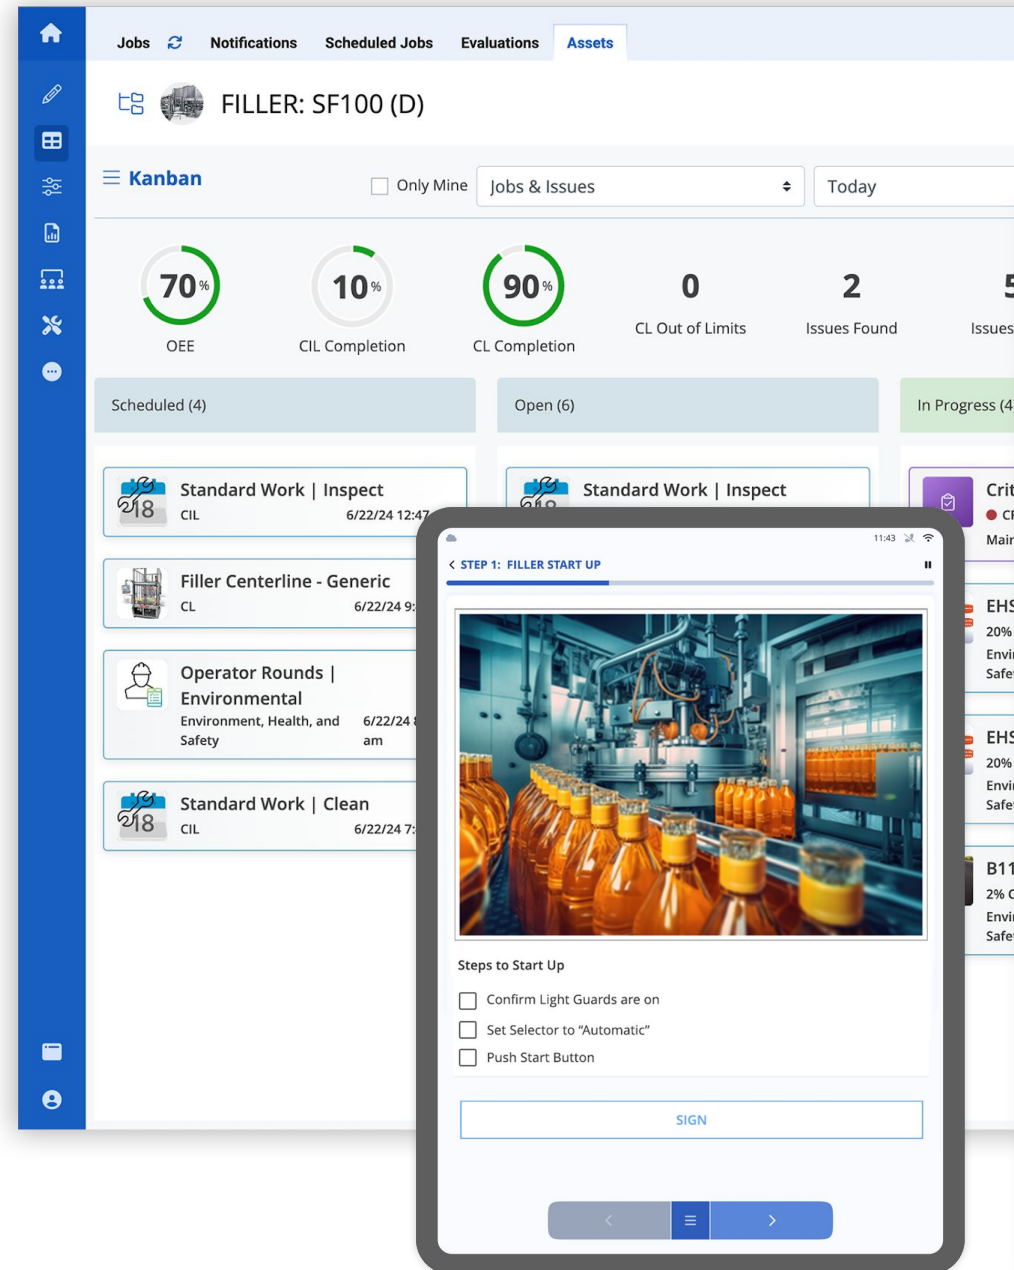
Jobs Notifications Scheduled Jobs Evaluations Assets

FILLER: SF100 (D)

Kanban

Only Mine Jobs & Issues Today

70% OEE

10% CIL Completion

90% CL Completion

0 CL Out of Limits

2 Issues Found

5 Issues

Scheduled (4)

Open (6)

In Progress (4

18 Standard Work | Inspect
CIL 6/22/24 12:47

Filler Centerline - Generic
CL 6/22/24 9:

Operator Rounds | Environmental
Environment, Health, and Safety 6/22/24 am

18 Standard Work | Clean
CIL 6/22/24 7:

18 Standard Work | Inspect

Crit
Cr
Mair

EHS
20%
Envi
Safe

EHS
20%
Envi
Safe

B11
2% C
Envi
Safe

11:43

STEP 1: FILLER START UP

Steps to Start Up

Confirm Light Guards are on

Set Selector to "Automatic"

Push Start Button

SIGN